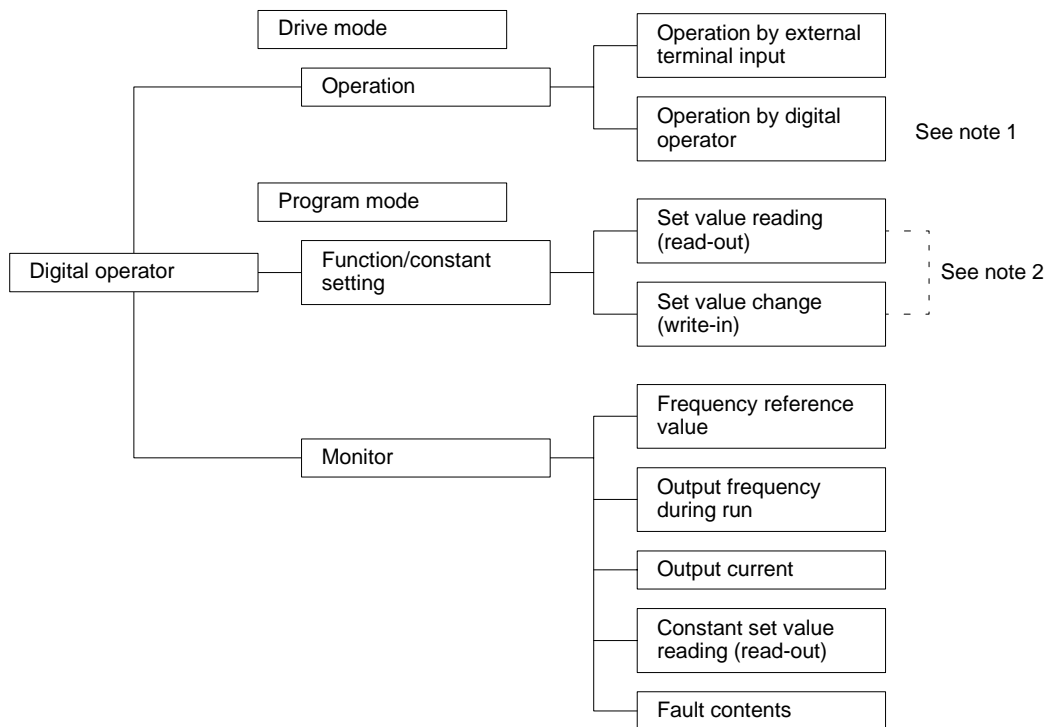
Digital operator

Drive mode

Operation

Operation by external terminal input

Operation by digital operator

See note 1

Program mode

Function/constant setting

Set value reading (read-out)

Set value change (write-in)

See note 2

Monitor

Frequency reference value

Output frequency during run

Output current

Constant set value reading (read-out)

Fault contents